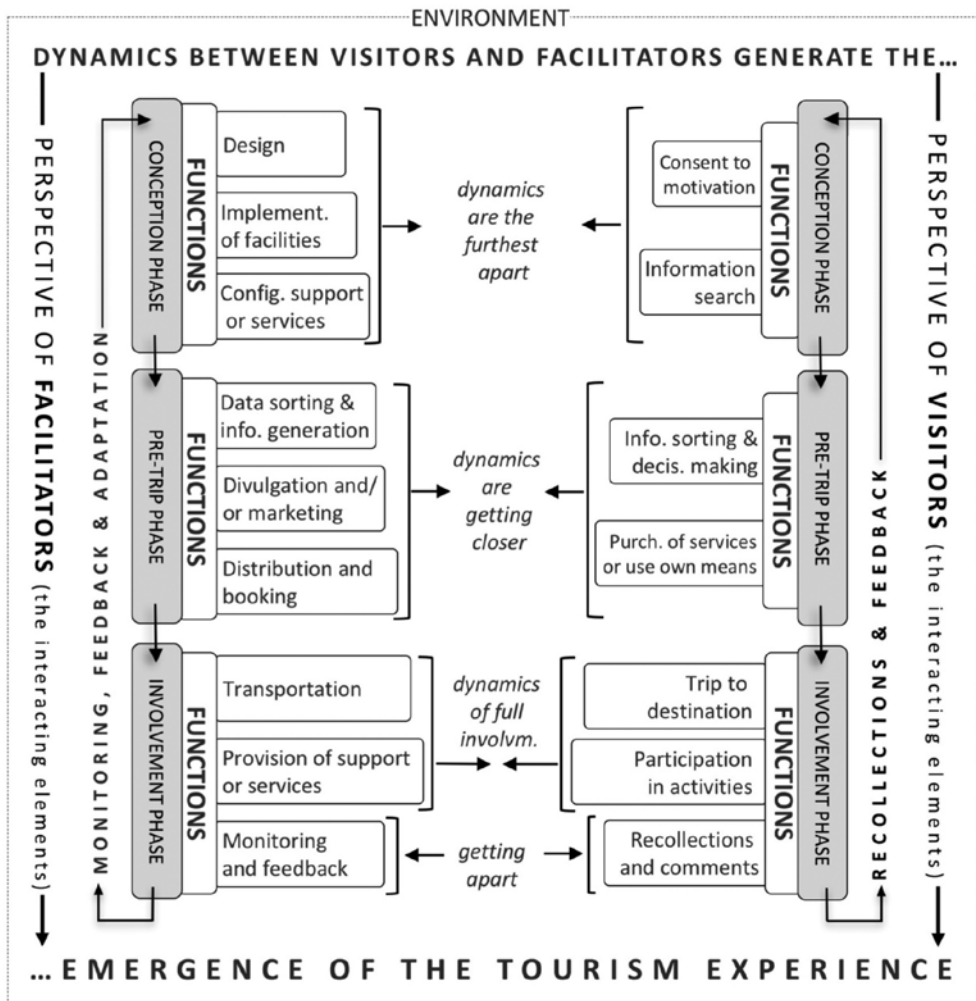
ENVIRONMENT

DYNAMICS BETWEEN VISITORS AND FACILITATORS GENERATE THE...

PERSPECTIVE OF FACILITATORS (the interacting elements)

MONITORING, FEEDBACK & ADAPTATION

CONCEPTION PHASE

FUNCTIONS

Design

Implement. of facilities

Config. support or services

dynamics are the furthest apart

Consent to motivation

Information search

FUNCTIONS

CONCEPTION PHASE

PRE-TRIP PHASE

FUNCTIONS

Data sorting & info. generation

Divulgation and/ or marketing

Distribution and booking

dynamics are getting closer

Info. sorting & decis. making

Purch. of services or use own means

FUNCTIONS

PRE-TRIP PHASE

INVOLVEMENT PHASE

FUNCTIONS

Transportation

Provision of support or services

dynamics of full involvm.

Trip to destination

Participation in activities

Monitoring and feedback

getting apart

Recollections and comments

FUNCTIONS

INVOLVEMENT PHASE

RECOLLECTIONS & FEEDBACK

PERSPECTIVE OF VISITORS (the interacting elements)

...EMERGENCE OF THE TOURISM EXPERIENCE